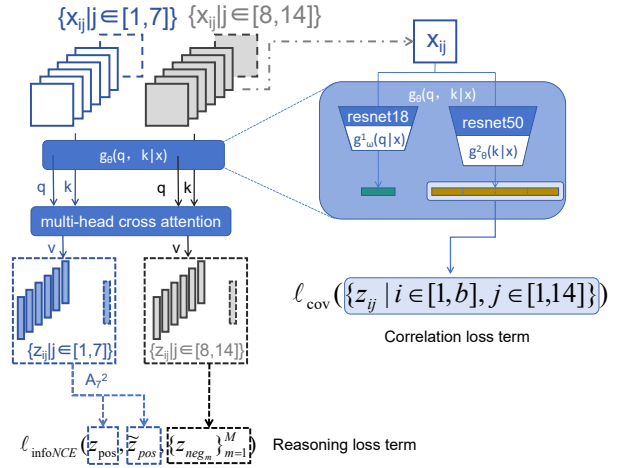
$\{x_{ij}|j\in[1,7]\}$ $\{x_{ij}|j\in[8,14]\}$

$x_{ij}$

$g_\theta(q, k|x)$

resnet18

resnet50

$g^1_\omega(q|x)$

$g^2_\theta(k|x)$

$g_\theta(q, k|x)$

q k q k

multi-head cross attention

v v

$\{z_{ij}|j\in[1,7]\}$ $\{z_{ij}|j\in[8,14]\}$

$A_7^2$

$\ell_{\text{cov}}(\{z_{ij} \mid i\in[1,b], j\in[1,14]\})$

Correlation loss term

$\ell_{\text{info}NCE}(z_{\text{pos}}, \tilde{z}_{pos}, \{z_{neg_m}\}_{m=1}^{M})$ Reasoning loss term